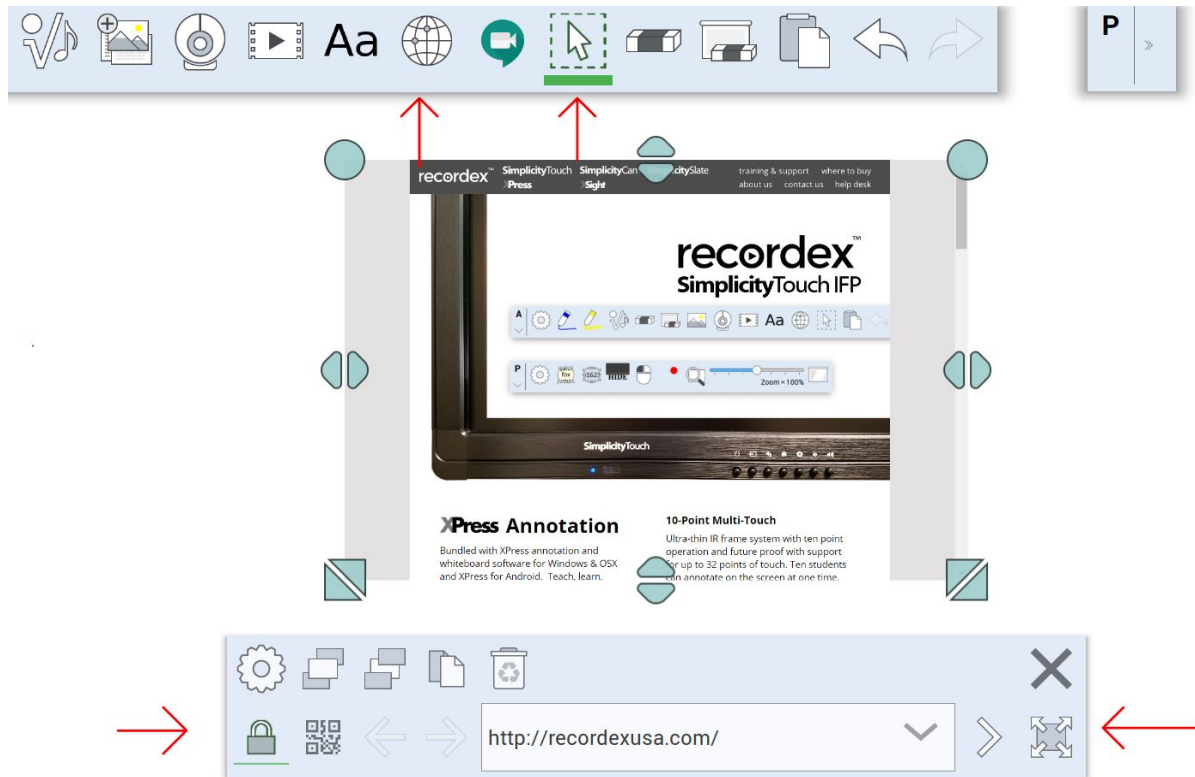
Aa

P

recordex™ SimplicityTouch XPress SimplicityCam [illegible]Sight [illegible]cityShare training & support where to buy about us contact us help desk

recordex™
SimplicityTouch IFP

A

Aa

P

Zoom = 100%

SimplicityTouch

XPress Annotation

Bundled with XPress annotation and whiteboard software for Windows & OSX and XPress for Android. Teach, learn.

10-Point Multi-Touch

Ultra-thin IR frame system with ten point operation and future proof with support for up to 32 points of touch. Ten students can annotate on the screen at one time.

http://recordexusa.com/